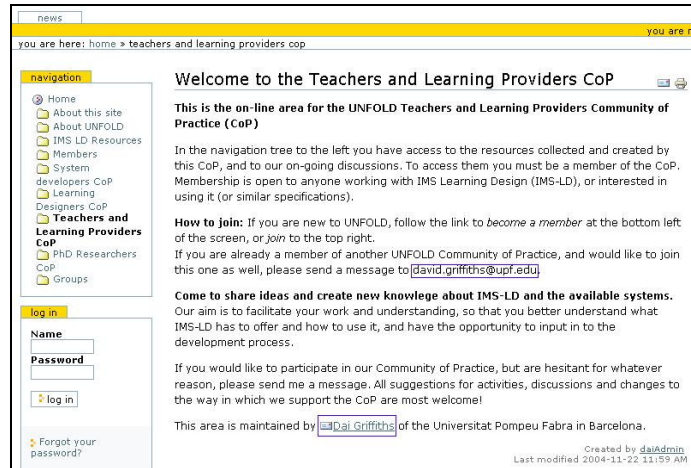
news

you are r

you are here: home » teachers and learning providers cop

navigation

Home
About this site
About UNFOLD
IMS LD Resources
Members
System developers CoP
Learning Designers CoP
Teachers and Learning Providers CoP
PhD Researchers CoP
Groups

log in

Name

Password

log in

Forgot your password?

Welcome to the Teachers and Learning Providers CoP

This is the on-line area for the UNFOLD Teachers and Learning Providers Community of Practice (CoP)

In the navigation tree to the left you have access to the resources collected and created by this CoP, and to our on-going discussions. To access them you must be a member of the CoP. Membership is open to anyone working with IMS Learning Design (IMS-LD), or interested in using it (or similar specifications).

How to join: If you are new to UNFOLD, follow the link to become a member at the bottom left of the screen, or join to the top right.
If you are already a member of another UNFOLD Community of Practice, and would like to join this one as well, please send a message to david.griffiths@upf.edu.

Come to share ideas and create new knowlege about IMS-LD and the available systems. Our aim is to facilitate your work and understanding, so that you better understand what IMS-LD has to offer and how to use it, and have the opportunity to input in to the development process.

If you would like to participate in our Community of Practice, but are hesitant for whatever reason, please send me a message. All suggestions for activities, discussions and changes to the way in which we support the CoP are most welcome!

This area is maintained by Dai Griffiths of the Universitat Pompeu Fabra in Barcelona.

Created by daiAdmin
Last modified 2004-11-22 11:59 AM